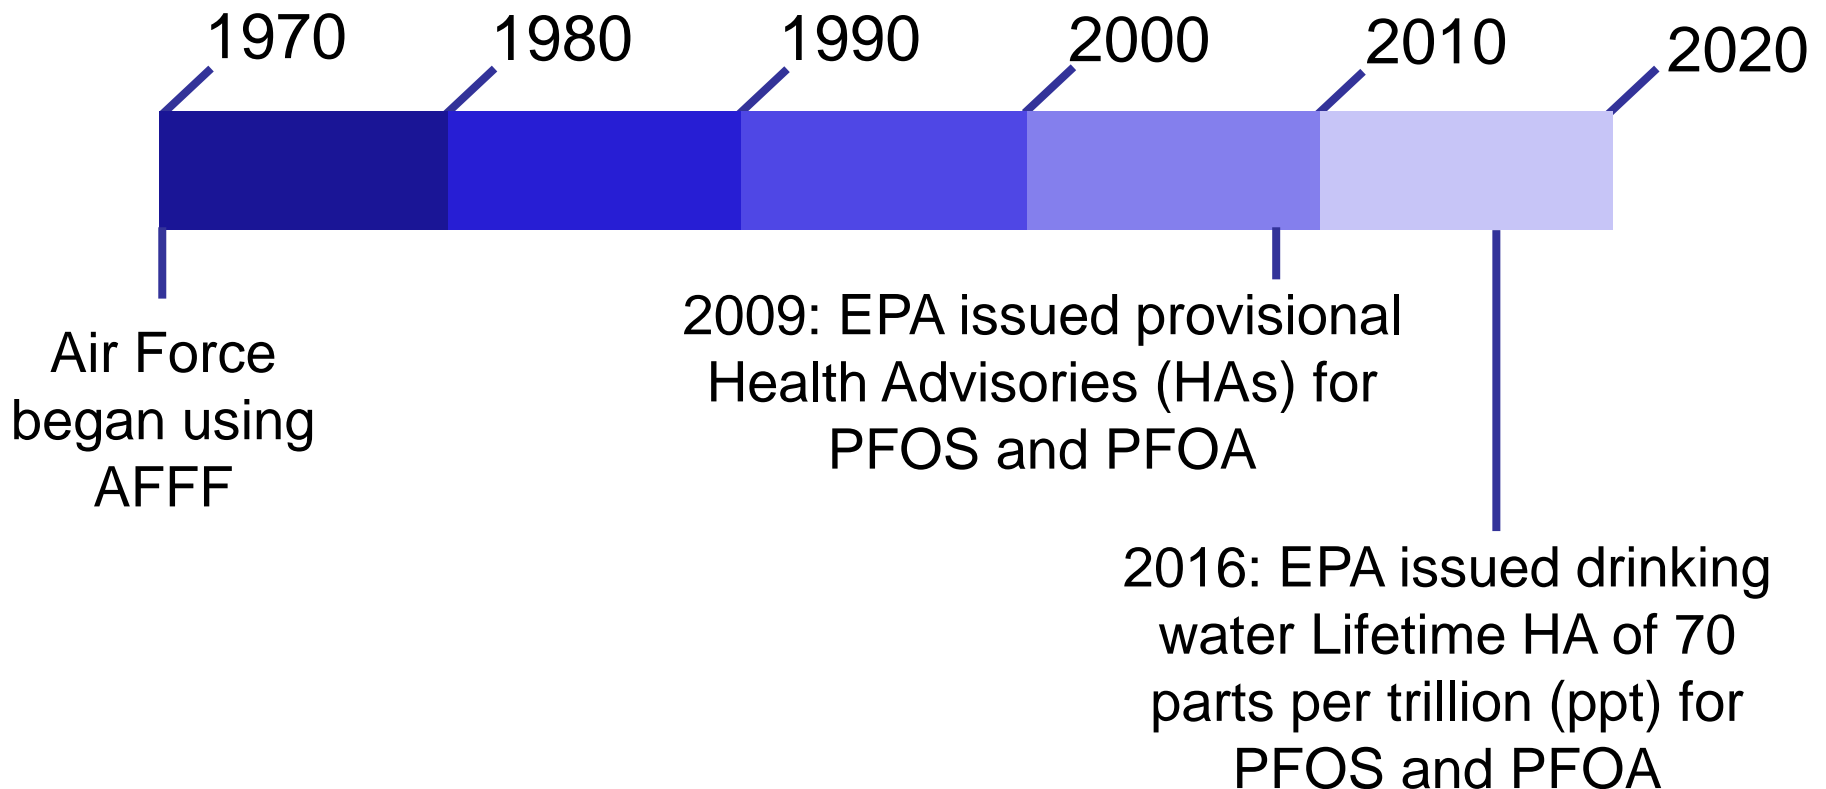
1970

1980

1990

2000

2010

2020

Air Force began using AFFF

2009: EPA issued provisional Health Advisories (HAs) for PFOS and PFOA

2016: EPA issued drinking water Lifetime HA of 70 parts per trillion (ppt) for PFOS and PFOA